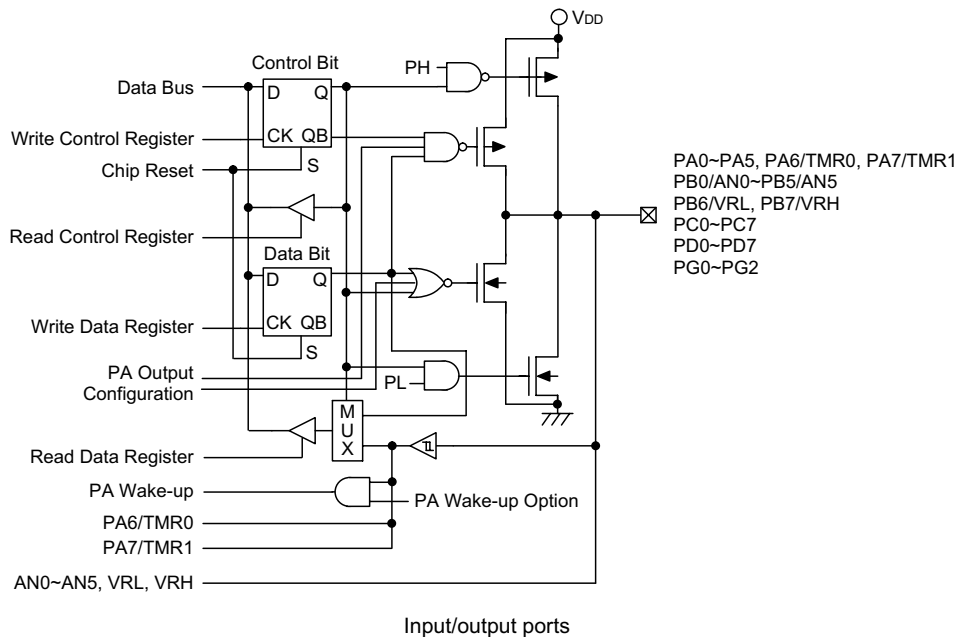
$V_{DD}$

Control Bit

Data Bus

D Q

PH

Write Control Register

CK QB

Chip Reset

S

PA0~PA5, PA6/TMR0, PA7/TMR1
PB0/AN0~PB5/AN5
PB6/VRL, PB7/VRH
PC0~PC7
PD0~PD7
PG0~PG2

Read Control Register

Data Bit

D Q

Write Data Register

CK QB

S

PA Output Configuration

PL

M
U
X

Read Data Register

PA Wake-up

PA Wake-up Option

PA6/TMR0

PA7/TMR1

AN0~AN5, VRL, VRH

Input/output ports